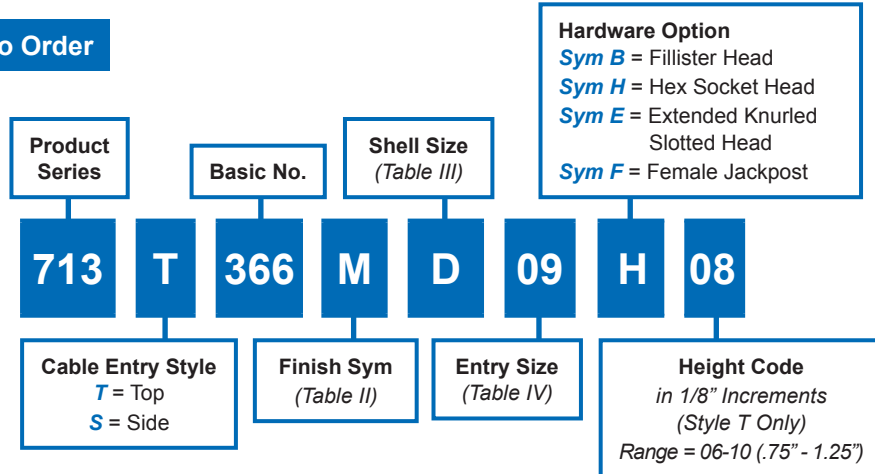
o Order

Hardware Option
*Sym B* = Fillister Head
*Sym H* = Hex Socket Head
*Sym E* = Extended Knurled Slotted Head
*Sym F* = Female Jackpost

Product Series

Basic No.

Shell Size
*(Table III)*

713 T 366 M D 09 H 08

Cable Entry Style
*T* = Top
*S* = Side

Finish Sym
*(Table II)*

Entry Size
*(Table IV)*

Height Code
*in 1/8" Increments*
*(Style T Only)*
*Range = 06-10 (.75" - 1.25")*